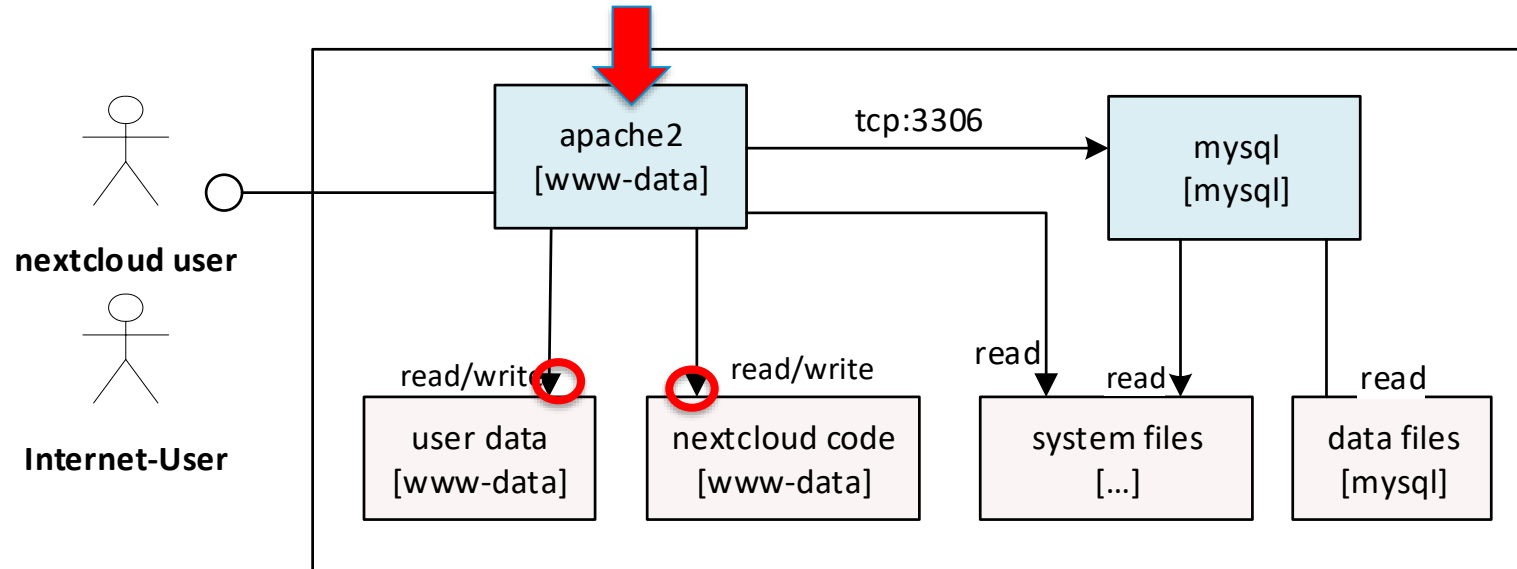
nextcloud user

Internet-User

apache2
[www-data]

tcp:3306

mysql
[mysql]

read/write

read/write

read

read

read

user data
[www-data]

nextcloud code
[www-data]

system files
[...]

data files
[mysql]